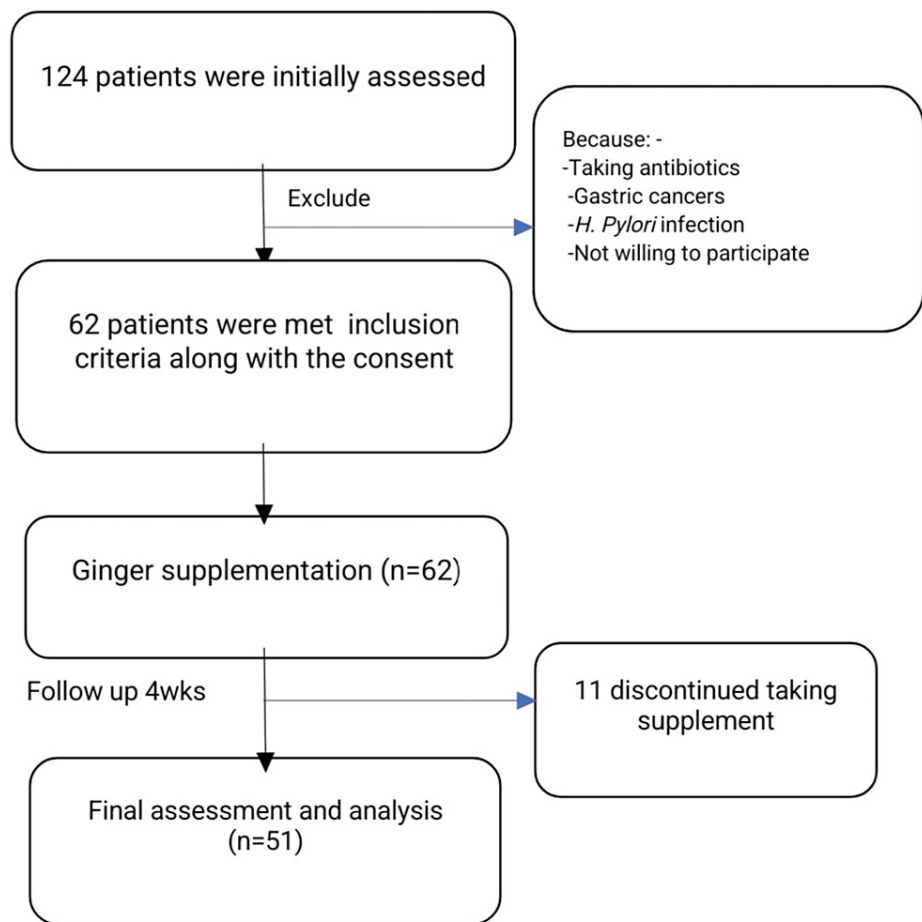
124 patients were initially assessed

Exclude

Because: -
-Taking antibiotics
-Gastric cancers
-H. Pylori infection
-Not willing to participate

62 patients were met inclusion criteria along with the consent

Ginger supplementation (n=62)

Follow up 4wks

11 discontinued taking supplement

Final assessment and analysis (n=51)